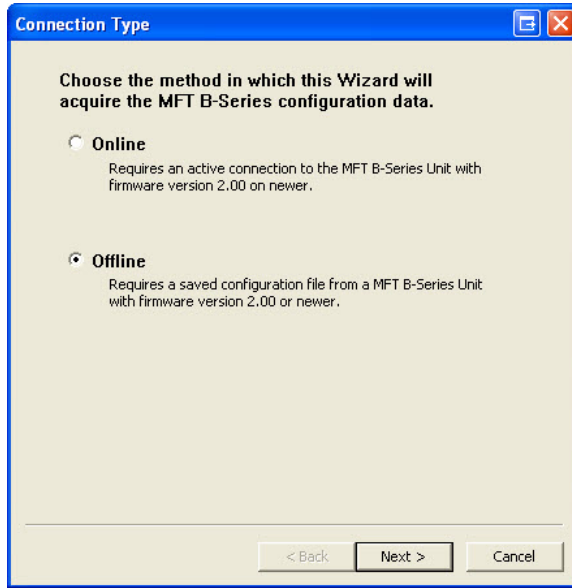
Connection Type

Choose the method in which this Wizard will acquire the MFT B-Series configuration data.

Online

Requires an active connection to the MFT B-Series Unit with firmware version 2.00 on newer.

Offline

Requires a saved configuration file from a MFT B-Series Unit with firmware version 2.00 or newer.

< Back

Next >

Cancel